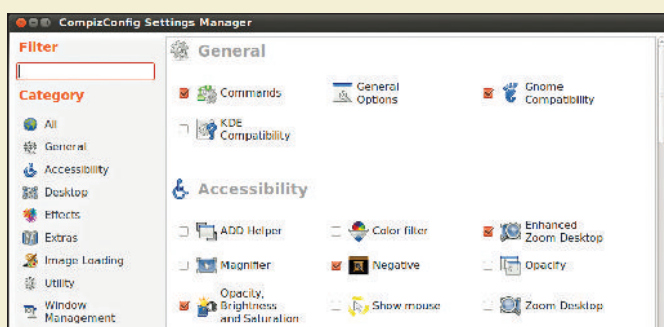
CompizConfig Settings Manager

Filter

Category

All
General
Accessibility
Desktop
Effects
Extras
Image Loading
Utility
Window Management

General

Commands
General Options
Gnome Compatibility
KDE Compatibility

Accessibility

ADD Helper
Color filter
Enhanced Zoom Desktop
Magnifier
Negative
Opacify
Opacity, Brightness and Saturation
Show mouse
Zoom Desktop